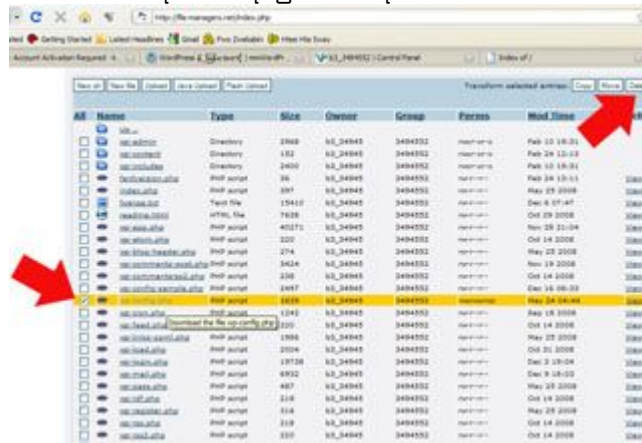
http://file-managers.net/index.php

Getting Started Latest Headlines Gmail Free Zeelabs Hide File Easy

Account Activation Required WordPress Password | nextlevel... b3_3494552 | Control Panel Index of /

New dir New file Upload Java Upload Flash Upload

Transform selected entries: Copy Move Dele

| All | Name | Type | Size | Owner | Group | Perms | Mod Time |
|---|---|---|---|---|---|---|---|
| | Up.. | | | | | | |
| | wp-admin | Directory | 2968 | b3_34945 | 3494552 | rwxr-xr-x | Feb 10 18:31 |
| | wp-content | Directory | 152 | b3_34945 | 3494552 | rwxr-xr-x | Feb 24 12:13 |
| | wp-includes | Directory | 2400 | b3_34945 | 3494552 | rwxr-xr-x | Feb 10 18:31 |
| | favicon.php | PHP script | 26 | b3_34945 | 3494552 | rw-r--r-- | Feb 24 13:11 |
| | index.php | PHP script | 397 | b3_34945 | 3494552 | rw-r--r-- | May 25 2008 |
| | license.txt | Text file | 15410 | b3_34945 | 3494552 | rw-r--r-- | Dec 6 07:47 |
| | readme.html | HTML file | 7638 | b3_34945 | 3494552 | rw-r--r-- | Oct 29 2008 |
| | wp-app.php | PHP script | 40271 | b3_34945 | 3494552 | rw-r--r-- | Nov 26 21:04 |
| | wp-atom.php | PHP script | 220 | b3_34945 | 3494552 | rw-r--r-- | Oct 14 2008 |
| | wp-blog-header.php | PHP script | 274 | b3_34945 | 3494552 | rw-r--r-- | May 25 2008 |
| | wp-comments-post.php | PHP script | 3434 | b3_34945 | 3494552 | rw-r--r-- | Nov 19 2008 |
| | wp-commentsrss2.php | PHP script | 238 | b3_34945 | 3494552 | rw-r--r-- | Oct 14 2008 |
| | wp-config-sample.php | PHP script | 2497 | b3_34945 | 3494552 | rw-r--r-- | Dec 16 08:33 |
| | wp-config.php | PHP script | 2839 | b3_34945 | 3494552 | rw-rw-rw- | May 24 04:44 |
| | wp-cron.php | PHP script | 1245 | b3_34945 | 3494552 | rw-r--r-- | Sep 18 2008 |
| | wp-feed.php | PHP script | 220 | b3_34945 | 3494552 | rw-r--r-- | Oct 14 2008 |
| | wp-links-opml.php | PHP script | 1986 | b3_34945 | 3494552 | rw-r--r-- | May 25 2008 |
| | wp-load.php | PHP script | 2006 | b3_34945 | 3494552 | rw-r--r-- | Oct 31 2008 |
| | wp-login.php | PHP script | 19738 | b3_34945 | 3494552 | rw-r--r-- | Dec 3 19:04 |
| | wp-mail.php | PHP script | 6932 | b3_34945 | 3494552 | rw-r--r-- | Dec 9 18:03 |
| | wp-pass.php | PHP script | 487 | b3_34945 | 3494552 | rw-r--r-- | May 25 2008 |
| | wp-rdf.php | PHP script | 218 | b3_34945 | 3494552 | rw-r--r-- | Oct 14 2008 |
| | wp-register.php | PHP script | 316 | b3_34945 | 3494552 | rw-r--r-- | May 25 2008 |
| | wp-rss.php | PHP script | 218 | b3_34945 | 3494552 | rw-r--r-- | Oct 14 2008 |
| | wp-rss2.php | PHP script | 220 | b3_34945 | 3494552 | rw-r--r-- | Oct 14 2008 |

Download the file wp-config.php